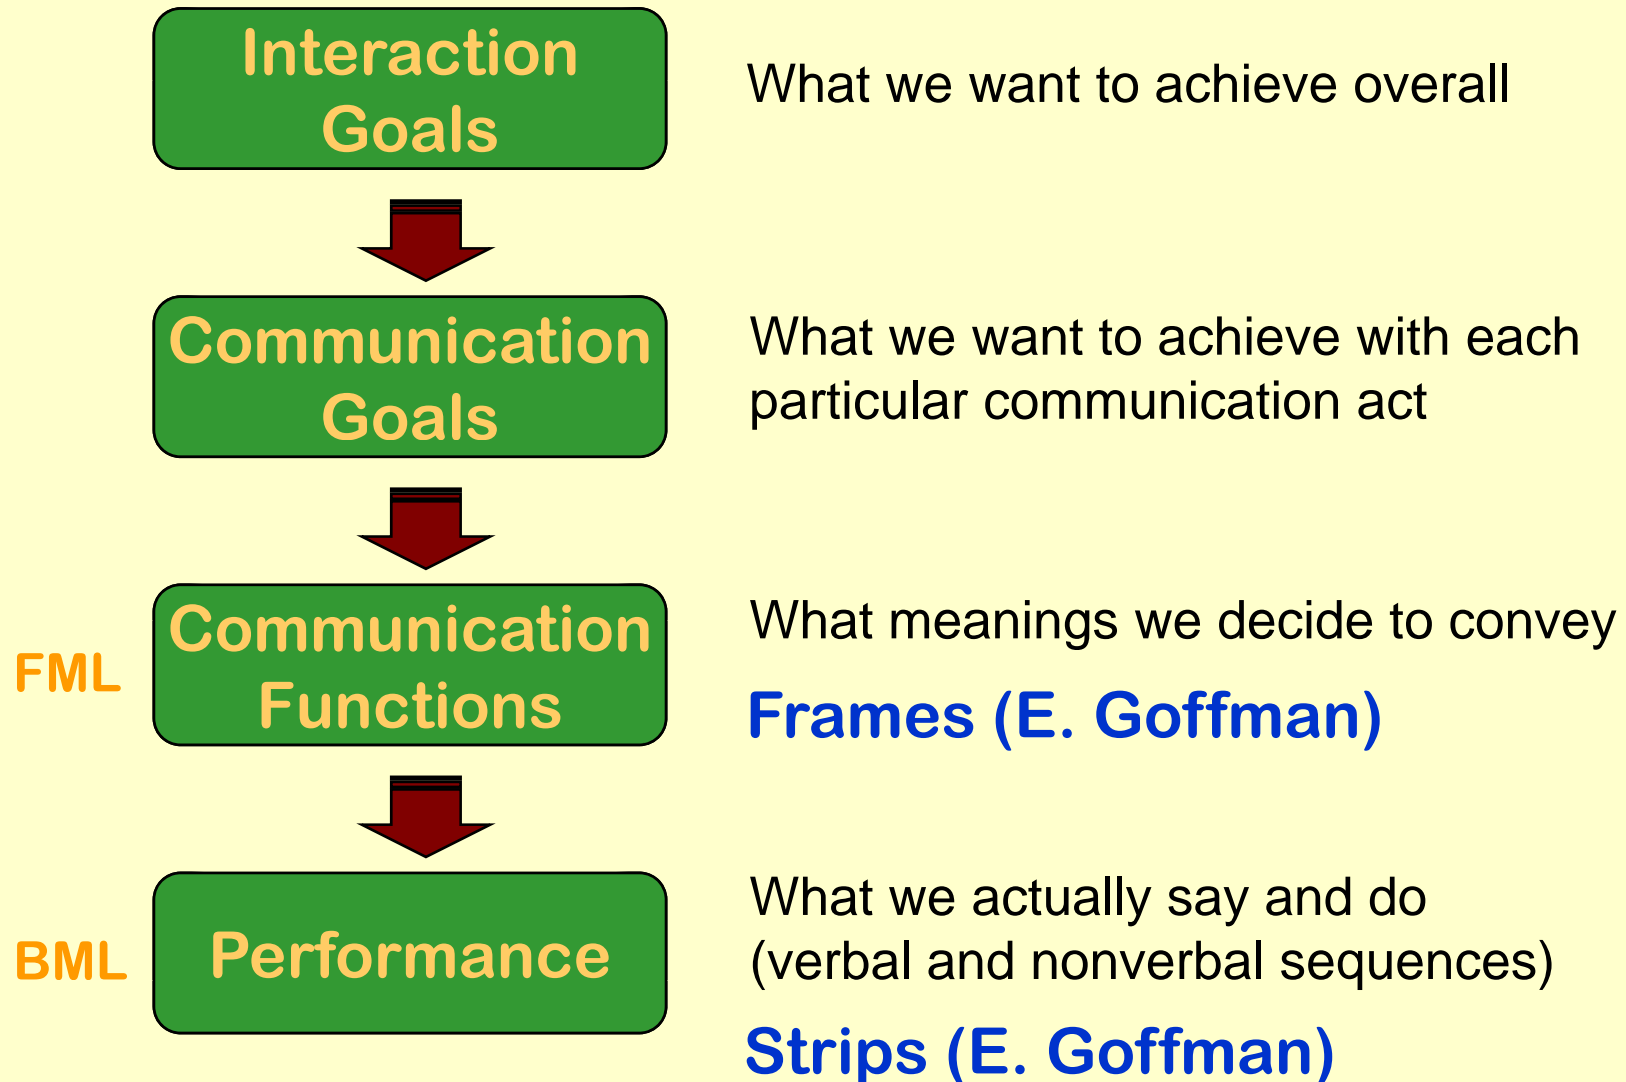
Interaction Goals

What we want to achieve overall

Communication Goals

What we want to achieve with each particular communication act

FML

Communication Functions

What meanings we decide to convey

Frames (E. Goffman)

BML

Performance

What we actually say and do (verbal and nonverbal sequences)

Strips (E. Goffman)